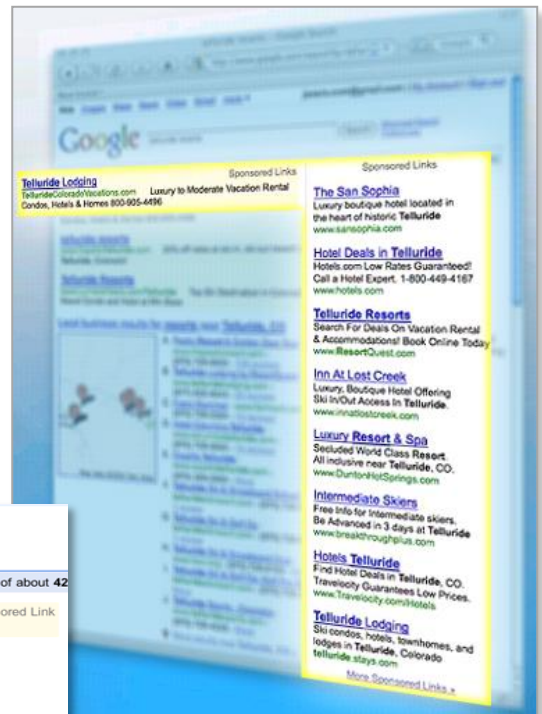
Google

Sponsored Links

Telluride Lodging
TellurideColoradoVacations.com Luxury to Moderate Vacation Rental
Condos, Hotels & Homes 800-905-4496

Sponsored Links

The San Sophia
Luxury boutique hotel located in the heart of historic Telluride
www.sansophia.com

Hotel Deals in Telluride
Hotels.com Low Rates Guaranteed! Call a Hotel Expert. 1-800-449-4167
www.hotels.com

Telluride Resorts
Search For Deals On Vacation Rental & Accommodations! Book Online Today
www.ResortQuest.com

Inn At Lost Creek
Luxury, Boutique Hotel Offering Ski In/Out Access In Telluride.
www.innatlostcreek.com

Luxury Resort & Spa
Secluded World Class Resort. All inclusive near Telluride, CO.
www.DuntonHotSprings.com

Intermediate Skiers
Free Info for Intermediate skiers. Be Advanced in 3 days at Telluride
www.breakthroughplus.com

Hotels Telluride
Find Hotel Deals in Telluride, CO. Travelocity Guarantees Low Prices.
www.Travelocity.com/Hotels

Telluride Lodging
Ski condos, hotels, townhomes, and lodges in Telluride, Colorado
telluride.stays.com

More Sponsored Links »

of about 42

ored Link